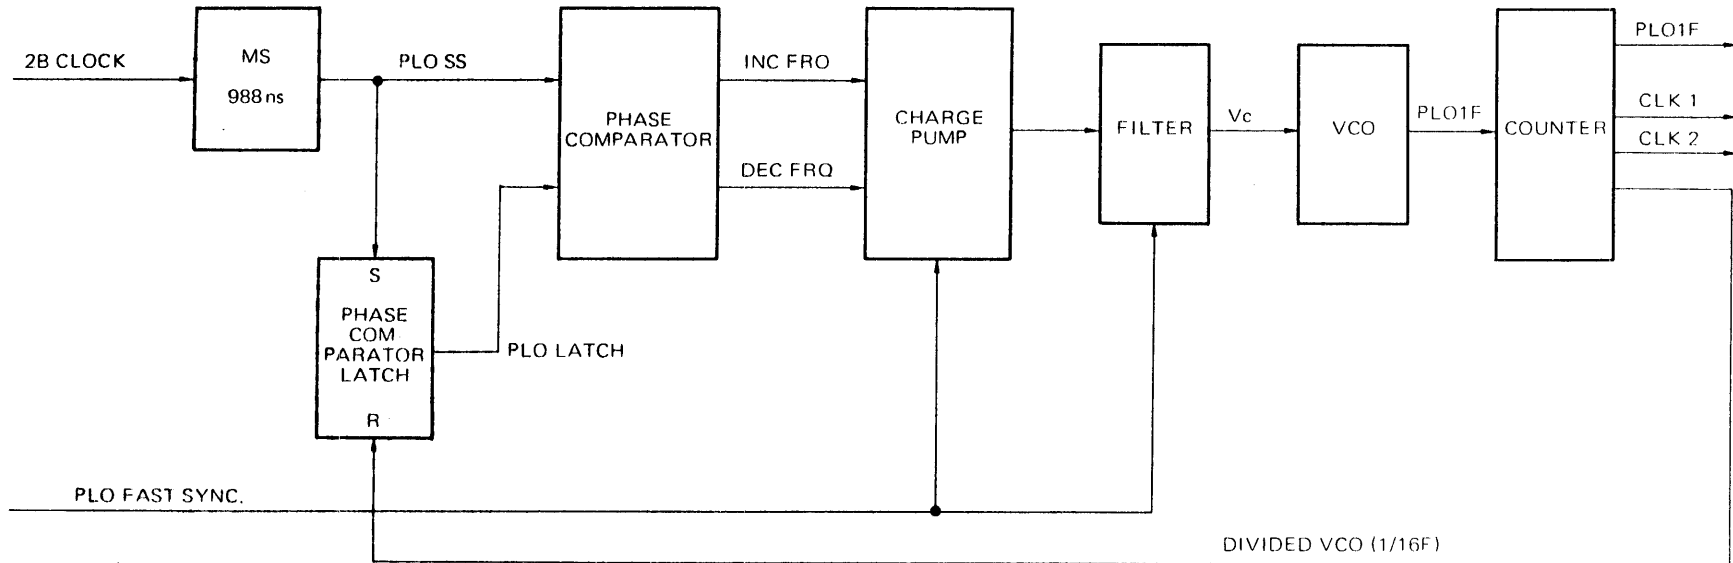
2B CLOCK

MS
988 ns

PLO SS

PHASE COMPARATOR

INC FRQ

DEC FRQ

CHARGE PUMP

FILTER

Vc

VCO

PLO1F

COUNTER

PLO1F

CLK 1

CLK 2

S
PHASE COM PARATOR LATCH
R

PLO LATCH

PLO FAST SYNC.

DIVIDED VCO (1/16F)